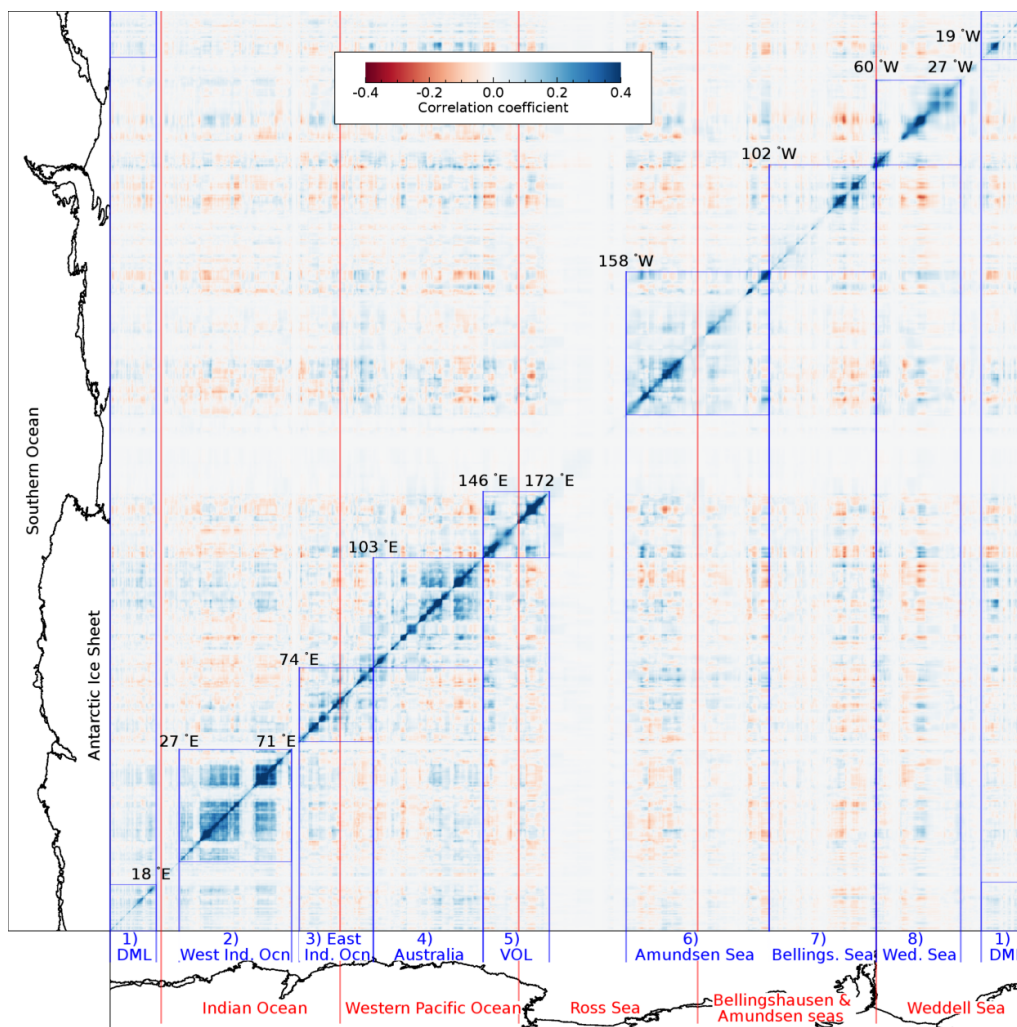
-0.4 -0.2 0.0 0.2 0.4
Correlation coefficient

19 °W
60 °W 27 °W
102 °W
158 °W
146 °E 172 °E
103 °E
74 °E
27 °E 71 °E
18 °E

Southern Ocean
Antarctic Ice Sheet

1) DML
2) West Ind. Ocn
3) East Ind. Ocn
4) Australia
5) VOL
6) Amundsen Sea
7) Bellings. Sea
8) Wed. Sea
1) DML

Indian Ocean
Western Pacific Ocean
Ross Sea
Bellingshausen & Amundsen seas
Weddell Sea